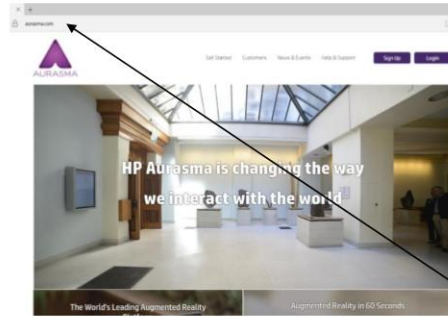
aurasma.com

AURASMA

Get Started Customers News & Events Help & Support Sign Up Login

HP Aurasma is changing the way we interact with the world

The World's Leading Augmented Reality

Augmented Reality in 60 Seconds